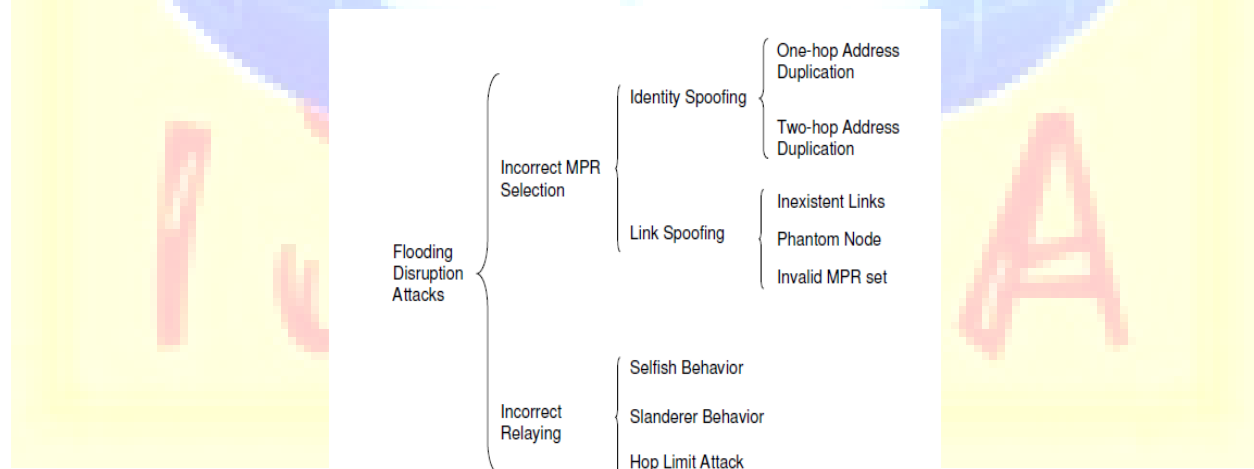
Flooding Disruption Attacks

Incorrect MPR Selection

Identity Spoofing

One-hop Address Duplication

Two-hop Address Duplication

Link Spoofing

Inexistent Links

Phantom Node

Invalid MPR set

Incorrect Relaying

Selfish Behavior

Slanderer Behavior

Hop Limit Attack